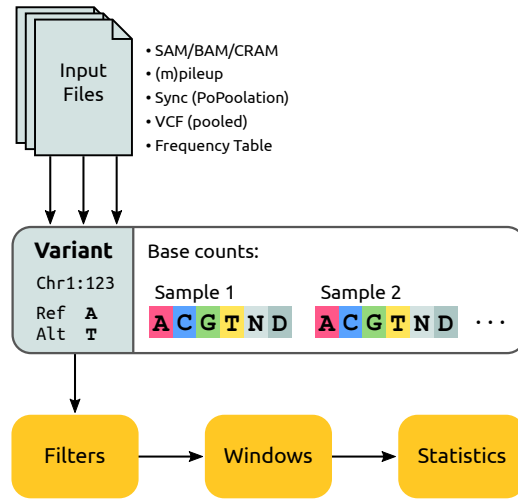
Input Files

• SAM/BAM/CRAM
• (m)pileup
• Sync (PoPoolation)
• VCF (pooled)
• Frequency Table

Variant
Chr1:123
Ref A
Alt T

Base counts:
Sample 1
A C G T N D
Sample 2
A C G T N D
...

Filters
Windows
Statistics